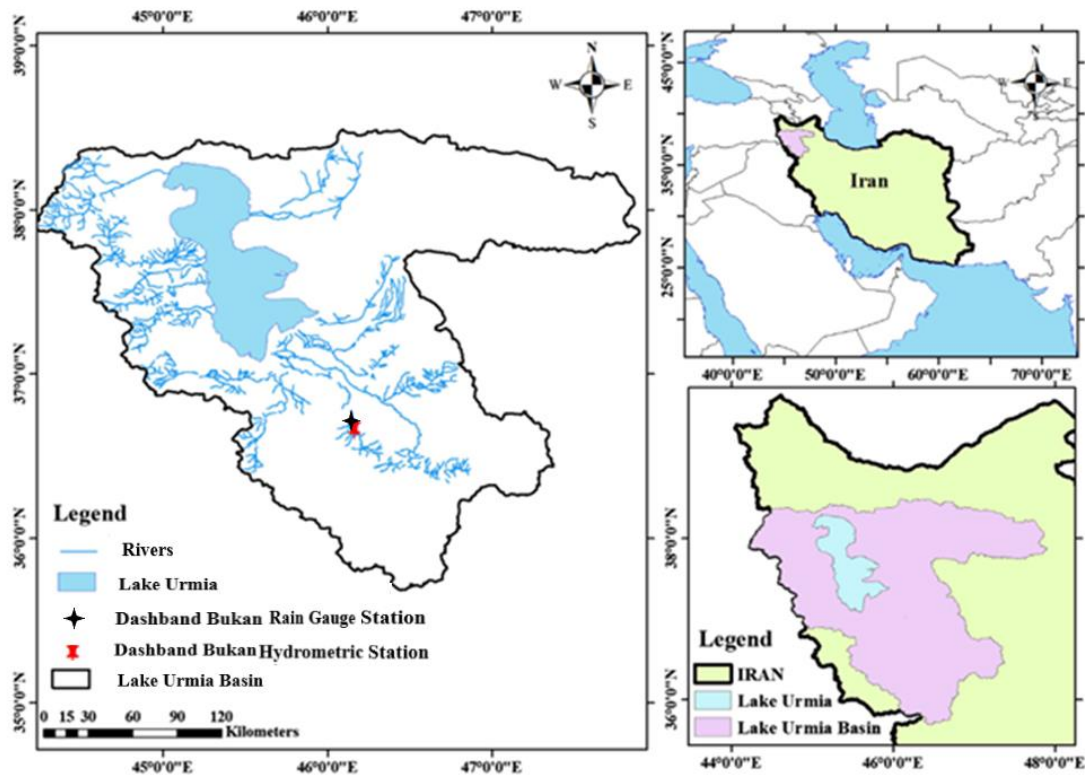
45°0'0"E 46°0'0"E 47°0'0"E

39°0'0"N
38°0'0"N
37°0'0"N
36°0'0"N
35°0'0"N

N
W E
S

Legend
Rivers
Lake Urmia
Dashband Bukan Rain Gauge Station
Dashband Bukan Hydrometric Station
Lake Urmia Basin

0 15 30 60 90 120
Kilometers

45°0'0"E 46°0'0"E 47°0'0"E

45°0'0"N
35°0'0"N
25°0'0"N

N
W E
S

Iran

40°0'0"E 50°0'0"E 60°0'0"E 70°0'0"E

38°0'0"N
36°0'0"N

Legend
IRAN
Lake Urmia
Lake Urmia Basin

44°0'0"E 46°0'0"E 48°0'0"E